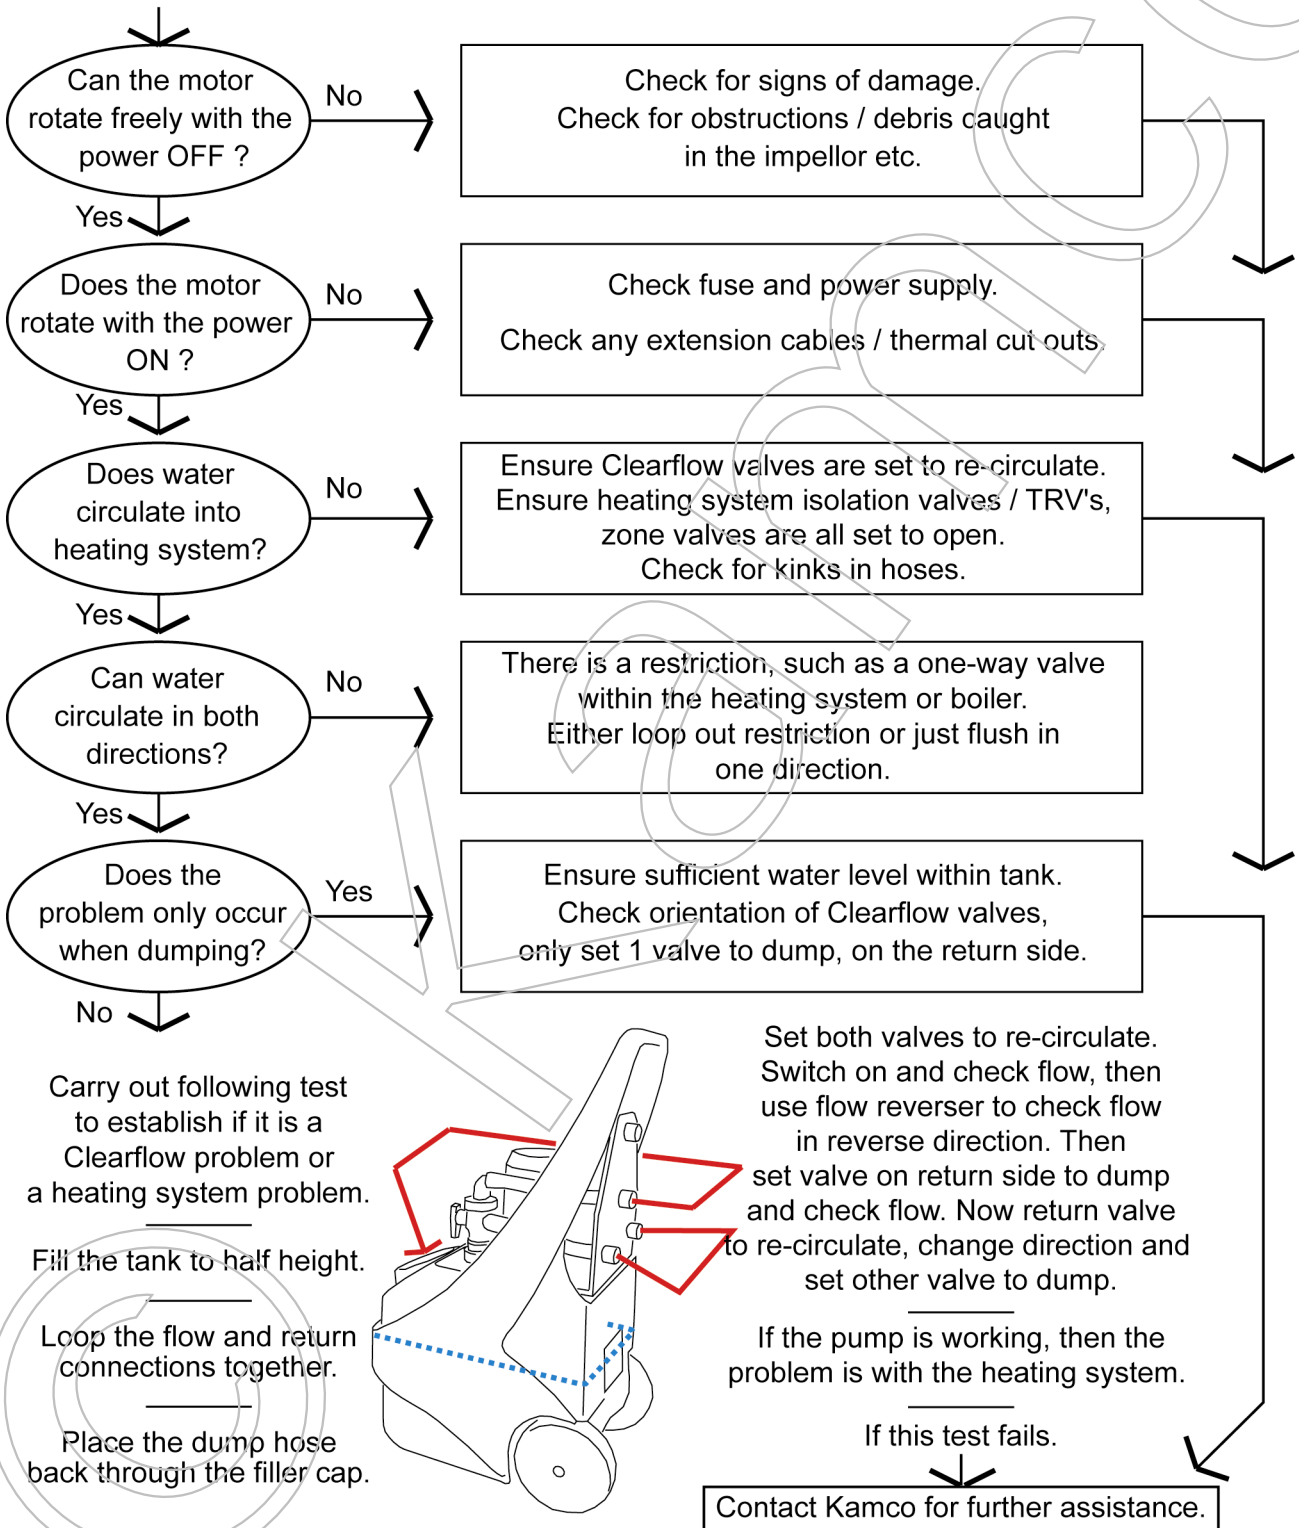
Can the motor rotate freely with the power OFF ?

No

Check for signs of damage.
Check for obstructions / debris caught in the impellor etc.

Yes

Does the motor rotate with the power ON ?

No

Check fuse and power supply.

Check any extension cables / thermal cut outs.

Yes

Does water circulate into heating system?

No

Ensure Clearflow valves are set to re-circulate.
Ensure heating system isolation valves / TRV's, zone valves are all set to open.
Check for kinks in hoses.

Yes

Can water circulate in both directions?

No

There is a restriction, such as a one-way valve within the heating system or boiler.
Either loop out restriction or just flush in one direction.

Yes

Does the problem only occur when dumping?

Yes

Ensure sufficient water level within tank.
Check orientation of Clearflow valves, only set 1 valve to dump, on the return side.

No

Carry out following test to establish if it is a Clearflow problem or a heating system problem.

Fill the tank to half height.

Loop the flow and return connections together.

Place the dump hose back through the filler cap.

Set both valves to re-circulate. Switch on and check flow, then use flow reverser to check flow in reverse direction. Then set valve on return side to dump and check flow. Now return valve to re-circulate, change direction and set other valve to dump.

If the pump is working, then the problem is with the heating system.

If this test fails.

Contact Kamco for further assistance.